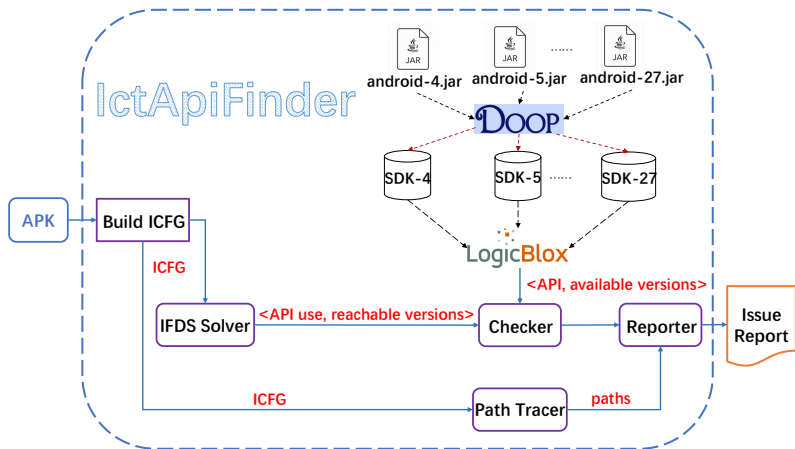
IctApiFinder

JAR
android-4.jar

JAR
android-5.jar

......

JAR
android-27.jar

DOOP

SDK-4

SDK-5

......

SDK-27

LogicBlox

APK

Build ICFG

ICFG

<API, available versions>

IFDS Solver

<API use, reachable versions>

Checker

Reporter

Issue Report

ICFG

Path Tracer

paths